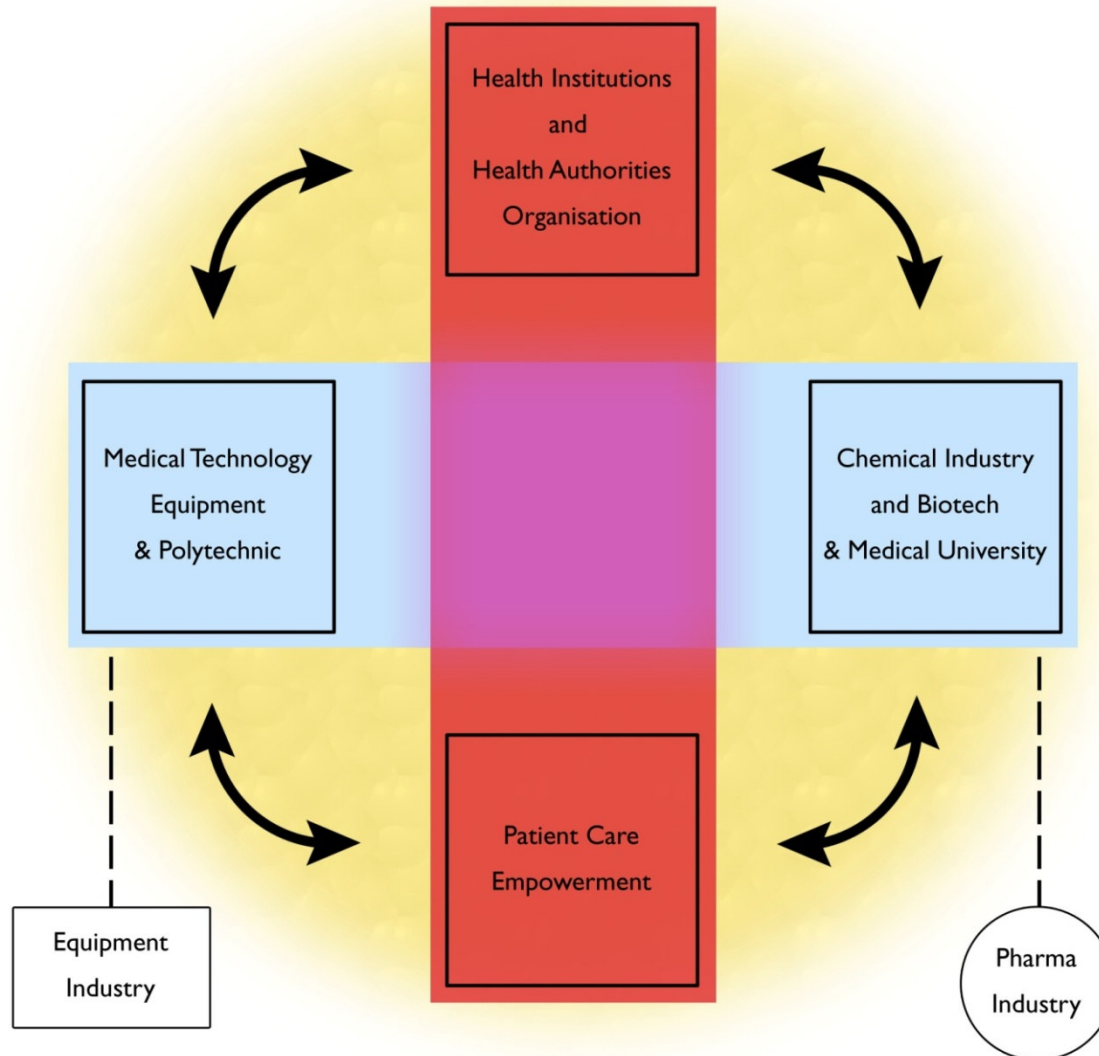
Health Institutions
and
Health Authorities
Organisation

Medical Technology
Equipment
& Polytechnic

Chemical Industry
and Biotech
& Medical University

Patient Care
Empowerment

Equipment
Industry

Pharma
Industry